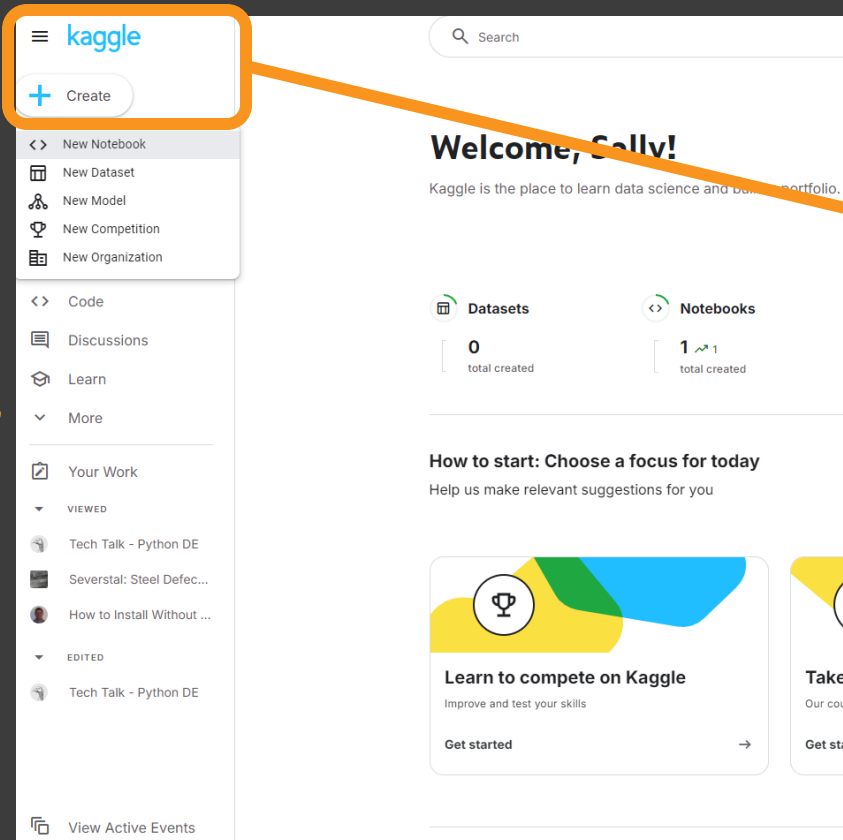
kaggle

Create

New Notebook
New Dataset
New Model
New Competition
New Organization

Code
Discussions
Learn
More

Your Work

VIEWED
Tech Talk - Python DE
Severstal: Steel Defec...
How to Install Without ...

EDITED
Tech Talk - Python DE

View Active Events

Search

Welcome, S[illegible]!

Kaggle is the place to learn data science and bu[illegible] portfolio.

Datasets
0
total created

Notebooks
1 1
total created

How to start: Choose a focus for today
Help us make relevant suggestions for you

Learn to compete on Kaggle
Improve and test your skills
Get started

Take
Our co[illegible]
Get st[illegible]